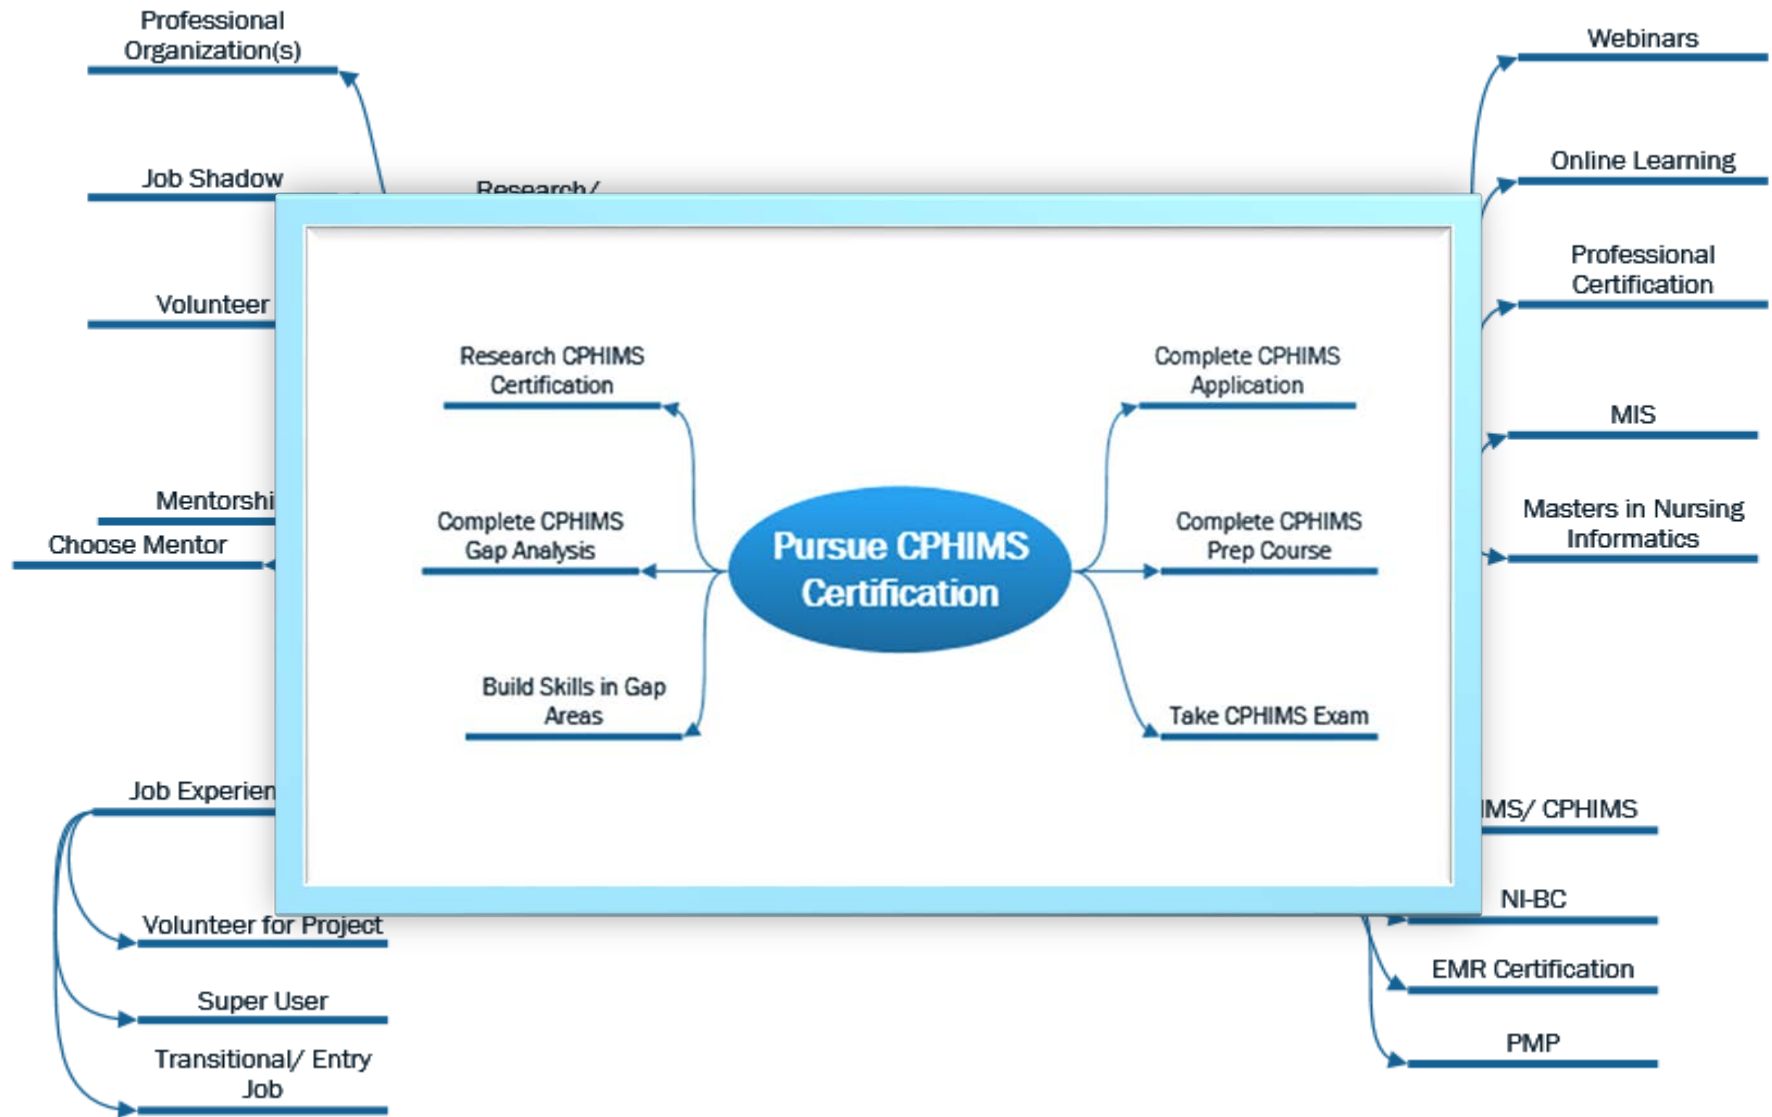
Professional Organization(s)

Job Shadow

Research/

Volunteer

Mentorshi

Choose Mentor

Research CPHIMS Certification

Complete CPHIMS Gap Analysis

Build Skills in Gap Areas

Pursue CPHIMS Certification

Complete CPHIMS Application

Complete CPHIMS Prep Course

Take CPHIMS Exam

Webinars

Online Learning

Professional Certification

MIS

Masters in Nursing Informatics

Job Experien

Volunteer for Project

Super User

Transitional/ Entry Job

IMS/ CPHIMS

NI-BC

EMR Certification

PMP